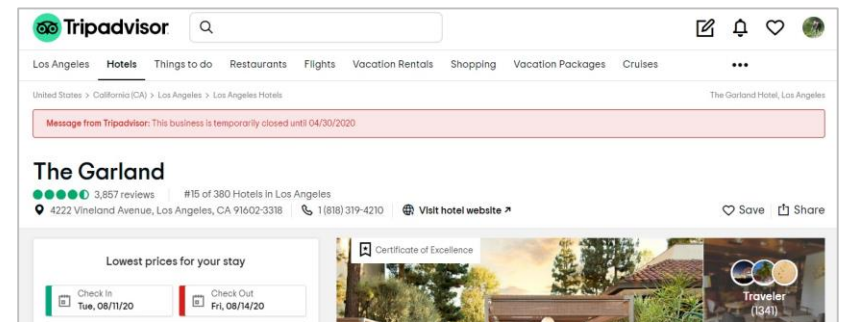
Tripadvisor

Los Angeles Hotels Things to do Restaurants Flights Vacation Rentals Shopping Vacation Packages Cruises •••

United States > California (CA) > Los Angeles > Los Angeles Hotels

The Garland Hotel, Los Angeles

Message from Tripadvisor: This business is temporarily closed until 04/30/2020

The Garland

3,857 reviews #15 of 380 Hotels in Los Angeles

4222 Vineland Avenue, Los Angeles, CA 91602-3318 1 (818) 319-4210 Visit hotel website ↗

Save Share

Lowest prices for your stay

Check In
Tue, 08/11/20

Check Out
Fri, 08/14/20

Certificate of Excellence

Traveler
(1341)